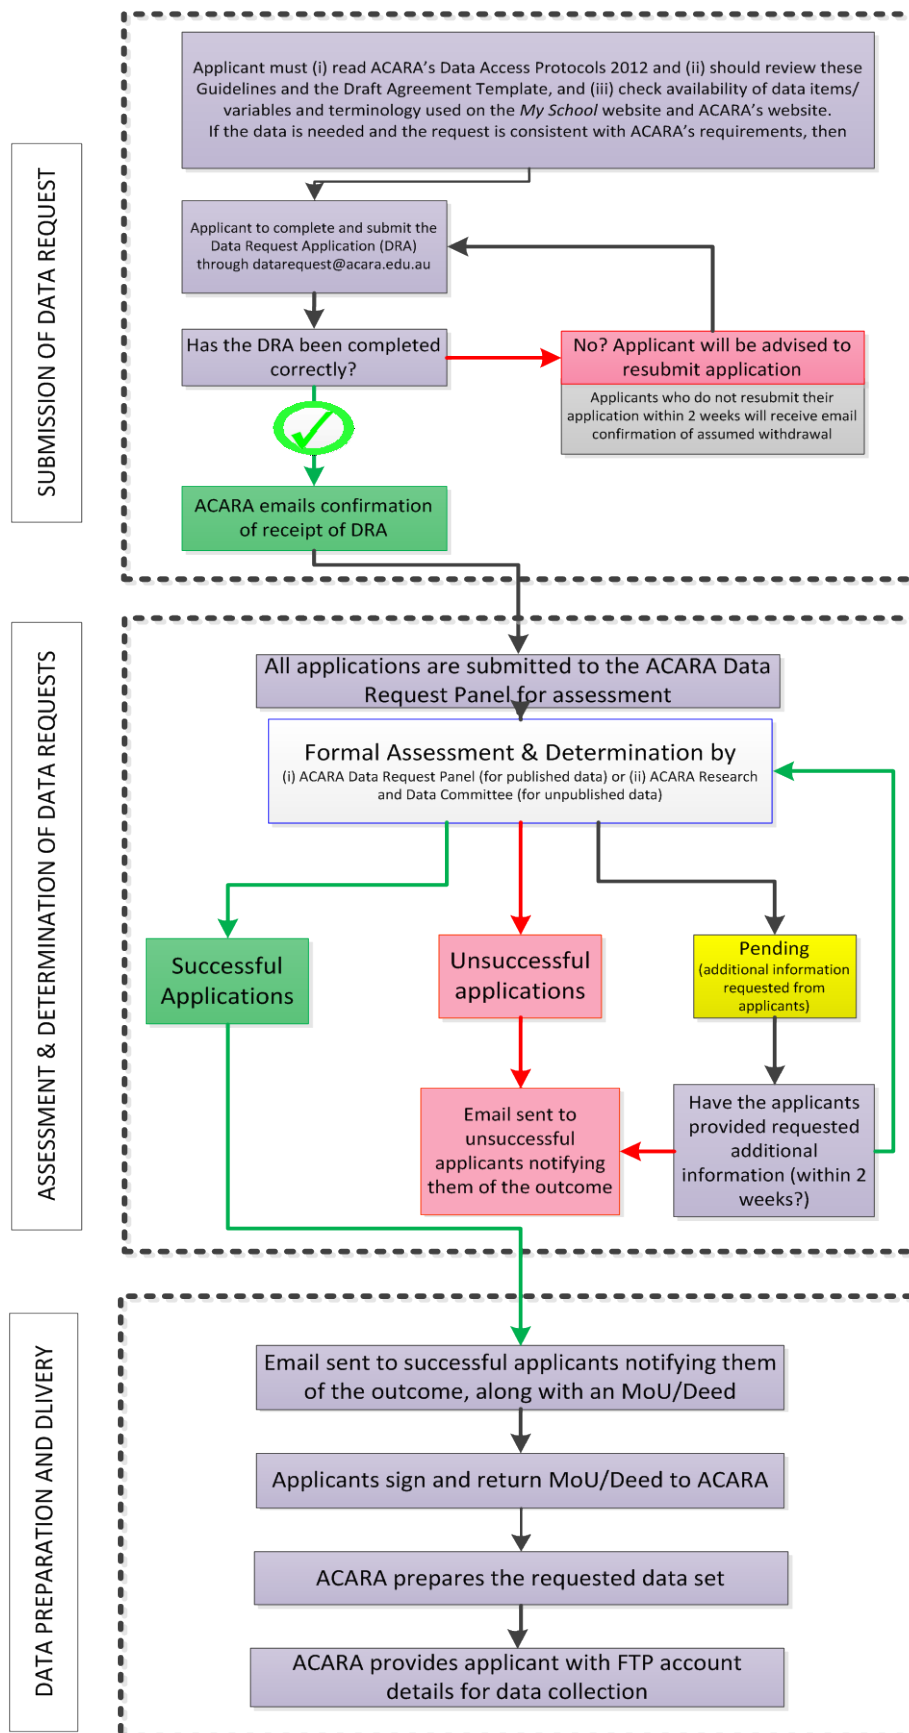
SUBMISSION OF DATA REQUEST

Applicant must (i) read ACARA's Data Access Protocols 2012 and (ii) should review these Guidelines and the Draft Agreement Template, and (iii) check availability of data items/ variables and terminology used on the *My School* website and ACARA's website. If the data is needed and the request is consistent with ACARA's requirements, then

Applicant to complete and submit the Data Request Application (DRA) through datarequest@acara.edu.au

Has the DRA been completed correctly?

No? Applicant will be advised to resubmit application

Applicants who do not resubmit their application within 2 weeks will receive email confirmation of assumed withdrawal

ACARA emails confirmation of receipt of DRA

ASSESSMENT & DETERMINATION OF DATA REQUESTS

All applications are submitted to the ACARA Data Request Panel for assessment

Formal Assessment & Determination by
(i) ACARA Data Request Panel (for published data) or (ii) ACARA Research and Data Committee (for unpublished data)

Successful Applications

Unsuccessful applications

Pending
(additional information requested from applicants)

Email sent to unsuccessful applicants notifying them of the outcome

Have the applicants provided requested additional information (within 2 weeks?)

DATA PREPARATION AND DLIVERY

Email sent to successful applicants notifying them of the outcome, along with an MoU/Deed

Applicants sign and return MoU/Deed to ACARA

ACARA prepares the requested data set

ACARA provides applicant with FTP account details for data collection